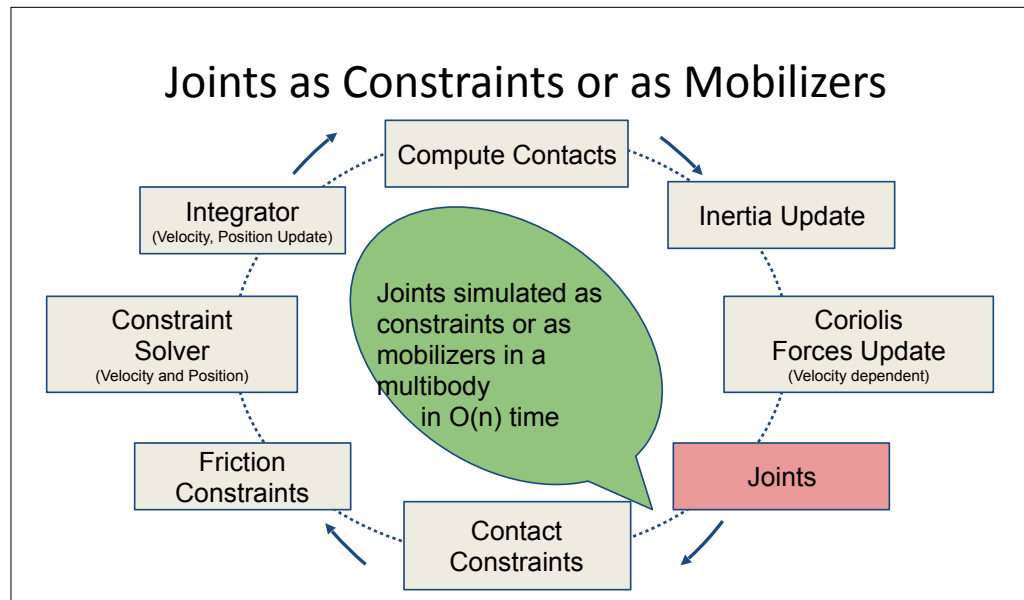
Joints as Constraints or as Mobilizers

Compute Contacts

Inertia Update

Coriolis Forces Update
(Velocity dependent)

Joints

Contact Constraints

Friction Constraints

Constraint Solver
(Velocity and Position)

Integrator
(Velocity, Position Update)

Joints simulated as constraints or as mobilizers in a multibody in O(n) time